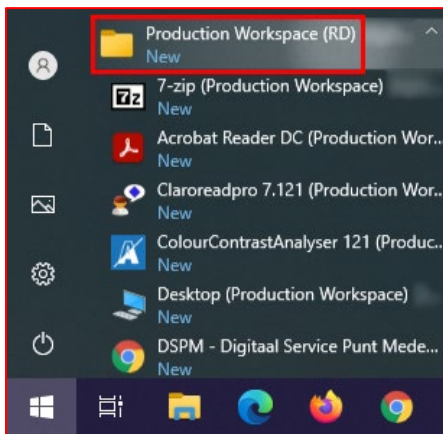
Production Workspace (RD)
New
7-zip (Production Workspace)
New
Acrobat Reader DC (Production Wor...
New
Claroreadpro 7.121 (Production Wor...
New
ColourContrastAnalyser 121 (Produc...
New
Desktop (Production Workspace)
New
DSPM - Digitaal Service Punt Mede...
New